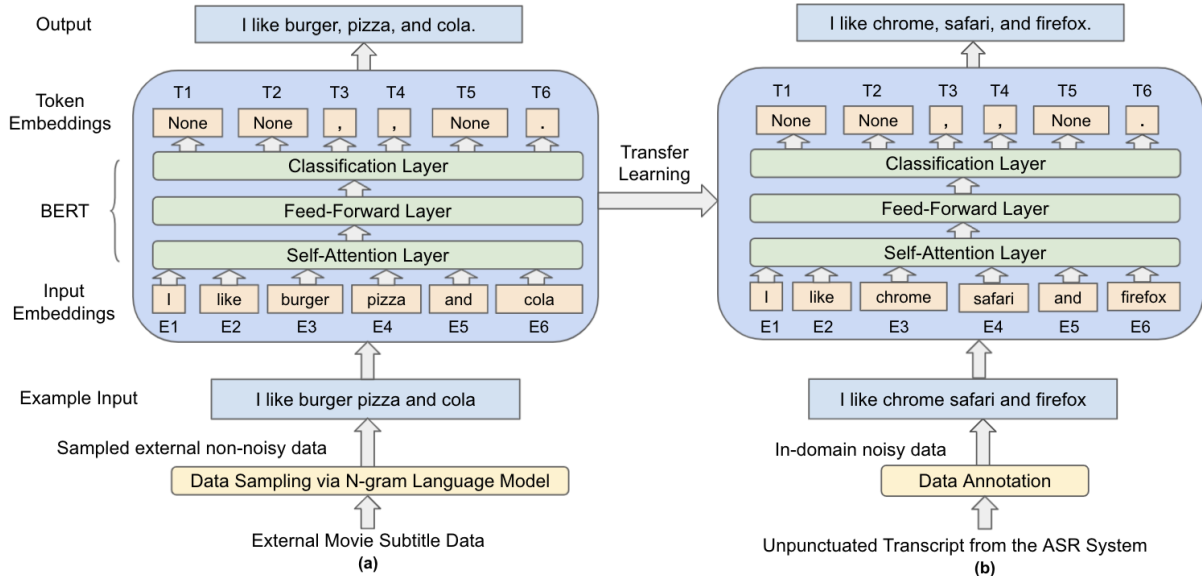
Output

I like burger, pizza, and cola.

Token Embeddings

T1 T2 T3 T4 T5 T6

None None , , None .

Classification Layer

BERT

Feed-Forward Layer

Self-Attention Layer

Input Embeddings

I like burger pizza and cola

E1 E2 E3 E4 E5 E6

Example Input

I like burger pizza and cola

Sampled external non-noisy data

Data Sampling via N-gram Language Model

External Movie Subtitle Data

(a)

Transfer Learning

I like chrome, safari, and firefox.

T1 T2 T3 T4 T5 T6

None None , , None .

Classification Layer

Feed-Forward Layer

Self-Attention Layer

I like chrome safari and firefox

E1 E2 E3 E4 E5 E6

I like chrome safari and firefox

In-domain noisy data

Data Annotation

Unpunctuated Transcript from the ASR System

(b)